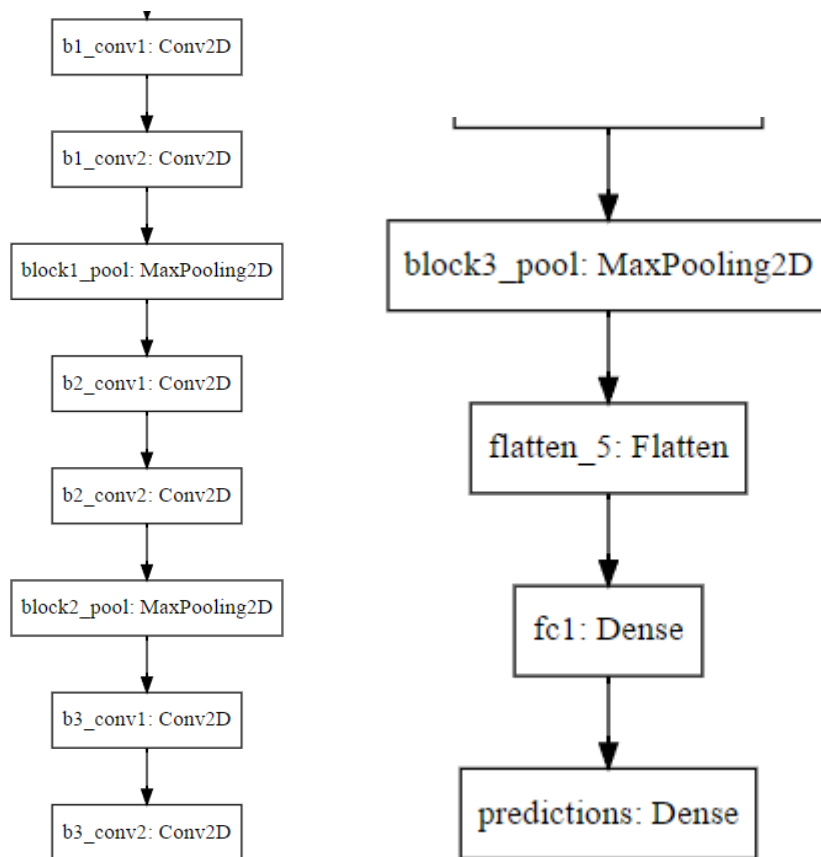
b1_conv1: Conv2D

b1_conv2: Conv2D

block1_pool: MaxPooling2D

b2_conv1: Conv2D

b2_conv2: Conv2D

block2_pool: MaxPooling2D

b3_conv1: Conv2D

b3_conv2: Conv2D

block3_pool: MaxPooling2D

flatten_5: Flatten

fc1: Dense

predictions: Dense